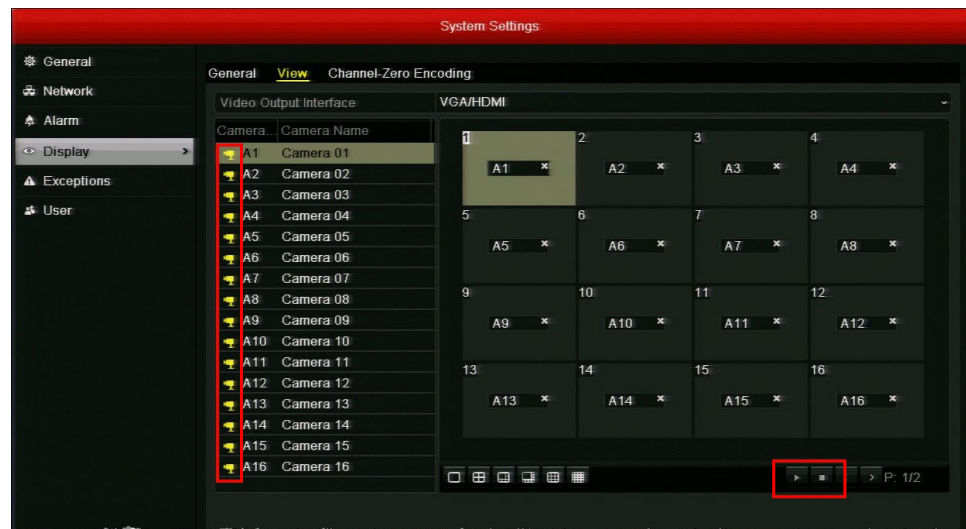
System Settings

General
Network
Alarm
Display
Exceptions
User

General View Channel-Zero Encoding

Video Output Interface VGA/HDMI

| Camera... | Camera Name |
|---|---|
| A1 | Camera 01 |
| A2 | Camera 02 |
| A3 | Camera 03 |
| A4 | Camera 04 |
| A5 | Camera 05 |
| A6 | Camera 06 |
| A7 | Camera 07 |
| A8 | Camera 08 |
| A9 | Camera 09 |
| A10 | Camera 10 |
| A11 | Camera 11 |
| A12 | Camera 12 |
| A13 | Camera 13 |
| A14 | Camera 14 |
| A15 | Camera 15 |
| A16 | Camera 16 |

1 A1 × 2 A2 × 3 A3 × 4 A4 ×
5 A5 × 6 A6 × 7 A7 × 8 A8 ×
9 A9 × 10 A10 × 11 A11 × 12 A12 ×
13 A13 × 14 A14 × 15 A15 × 16 A16 ×

> P: 1/2